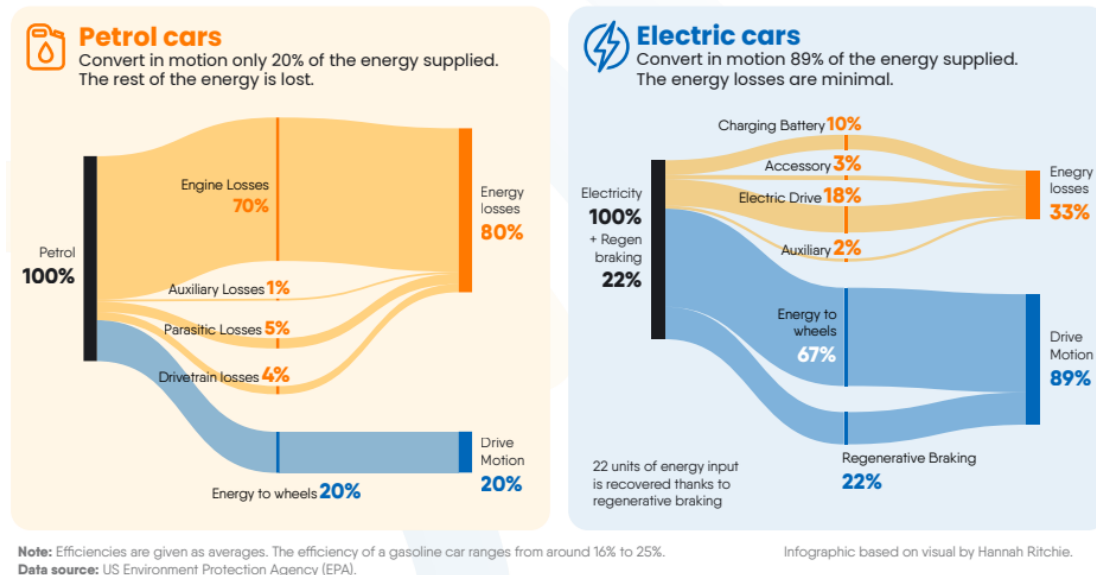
Petrol cars
Convert in motion only 20% of the energy supplied. The rest of the energy is lost.

Petrol
100%

Engine Losses
70%

Auxiliary Losses 1%

Parasitic Losses 5%

Drivetrain losses 4%

Energy to wheels 20%

Energy losses
80%

Drive Motion
20%

Electric cars
Convert in motion 89% of the energy supplied. The energy losses are minimal.

Electricity
100%
+ Regen braking
22%

Charging Battery 10%

Accessory 3%

Electric Drive 18%

Auxiliary 2%

Energy to wheels
67%

Regenerative Braking
22%

Energy losses
33%

Drive Motion
89%

22 units of energy input is recovered thanks to regenerative braking

Note: Efficiencies are given as averages. The efficiency of a gasoline car ranges from around 16% to 25%.
Data source: US Environment Protection Agency (EPA).

Infographic based on visual by Hannah Ritchie.